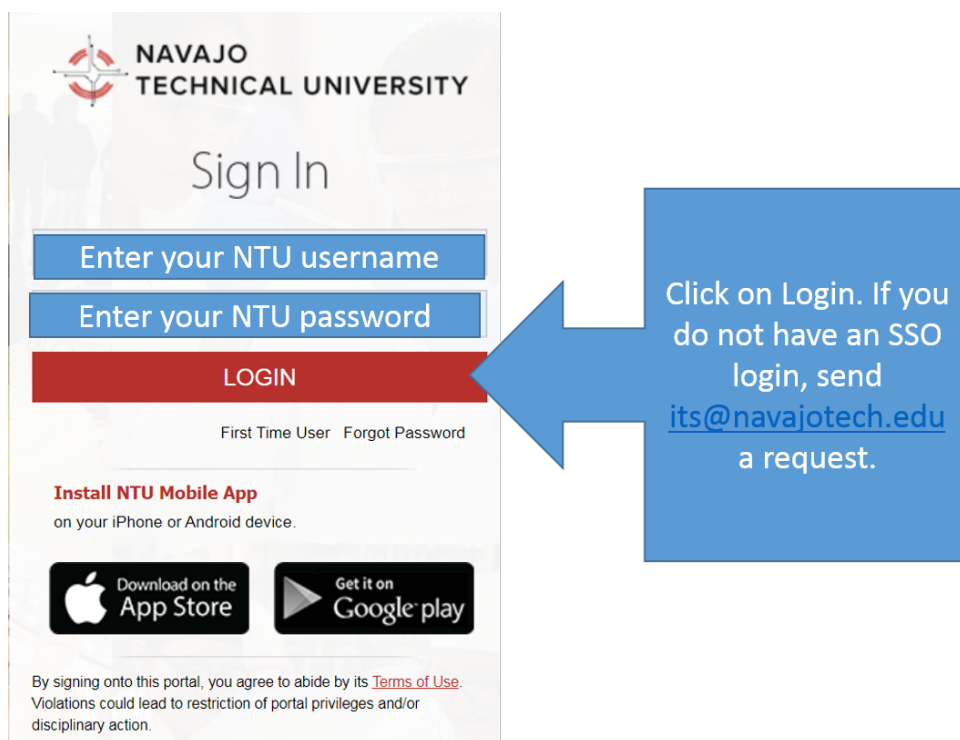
NAVAJO
TECHNICAL UNIVERSITY

Sign In

Enter your NTU username

Enter your NTU password

LOGIN

First Time User Forgot Password

Install NTU Mobile App
on your iPhone or Android device.

Download on the App Store

Get it on Google play

By signing onto this portal, you agree to abide by its Terms of Use. Violations could lead to restriction of portal privileges and/or disciplinary action.

Click on Login. If you do not have an SSO login, send its@navajotech.edu a request.